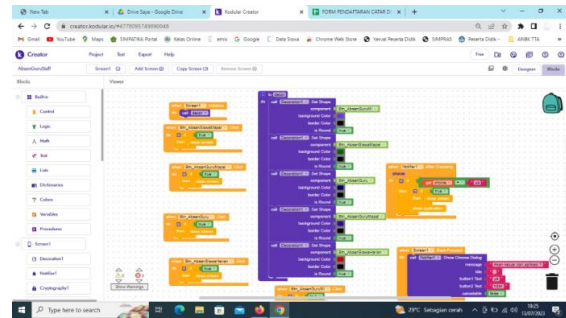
New Tab
Drive Saya - Google Drive
Kodular Creator
FORM PENDAFTARAN CATAR D
creator.kodular.io/#4779097489904​63
Gmail
YouTube
Maps
SIMPATIKA Portal
Aplikasi Online
emis
Google
Data Siswa
Chrome Web Store
Verval Peserta Didik
SIMPKB
Peserta Didik
ARBK TTA
Creator
Project
Test
Export
Help
Free
AbsenGuruStaff
Screen1
Add Screen
Copy Screen
Remove Screen
Designer
Blocks
Blocks
Viewer
Built-in
Control
Logic
Math
Text
Lists
Dictionaries
Colors
Variables
Procedures
Screen1
Decoration1
Notifier1
Cryptography1
Show Warnings
call Decoration1 Set Shape
component
background Color
border Color
is Round
Btn_AbsenGuruST
Btn_AbsenStaffMasuk
Btn_AbsenGuruPulang
Btn_AbsenStaffPulang
Btn_AbsenGuru
Btn_AbsenStaffKeluar
when Screen1 Initialize
when Notifier1 After Choosing
choice
get choice
Ya
then
close application
when Screen1 Back Pressed
call Notifier1 Show Choose Dialog
message
title
button1 Text
button2 Text
cancelable
true
Type here to search
29°C Setengah cerah